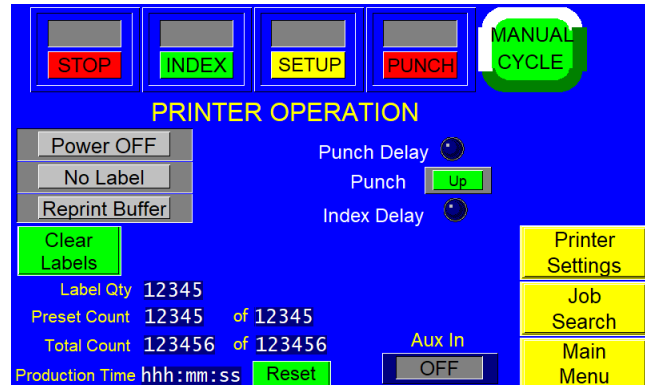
STOP
INDEX
SETUP
PUNCH
MANUAL CYCLE

PRINTER OPERATION

Power OFF
No Label
Reprint Buffer

Punch Delay
Punch Up
Index Delay

Clear Labels

Printer Settings
Job Search
Main Menu

Label Qty 12345
Preset Count 12345 of 12345
Total Count 123456 of 123456
Production Time hhh:mm:ss Reset

Aux In
OFF